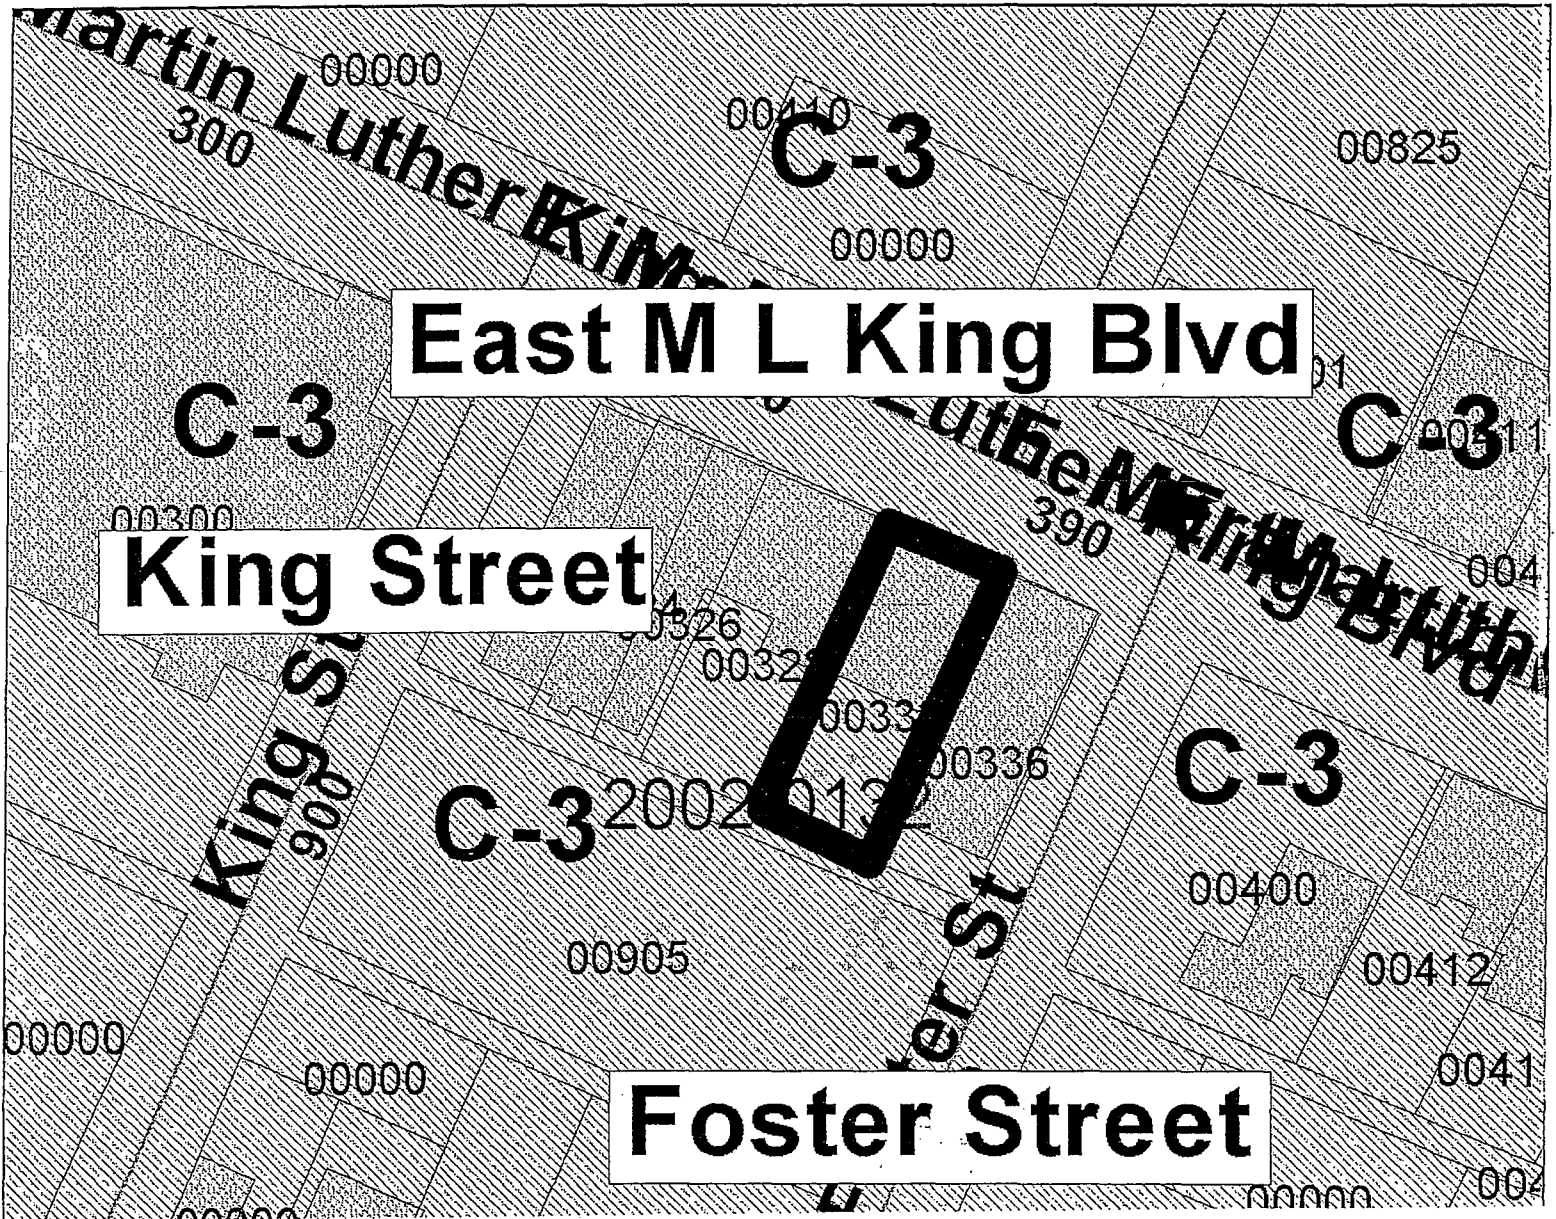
Martin Luther King

00000

300

00410

C-3

00825

00000

East M L King Blvd

C-3

C-3

00311

00300

King Street

390

Martin Luther King Blvd

004

00326

00322

00330

00336

King St

900

C-3

2002-0132

C-3

00400

er St

00905

00412

00000

00000

0041

Foster Street

00000

004